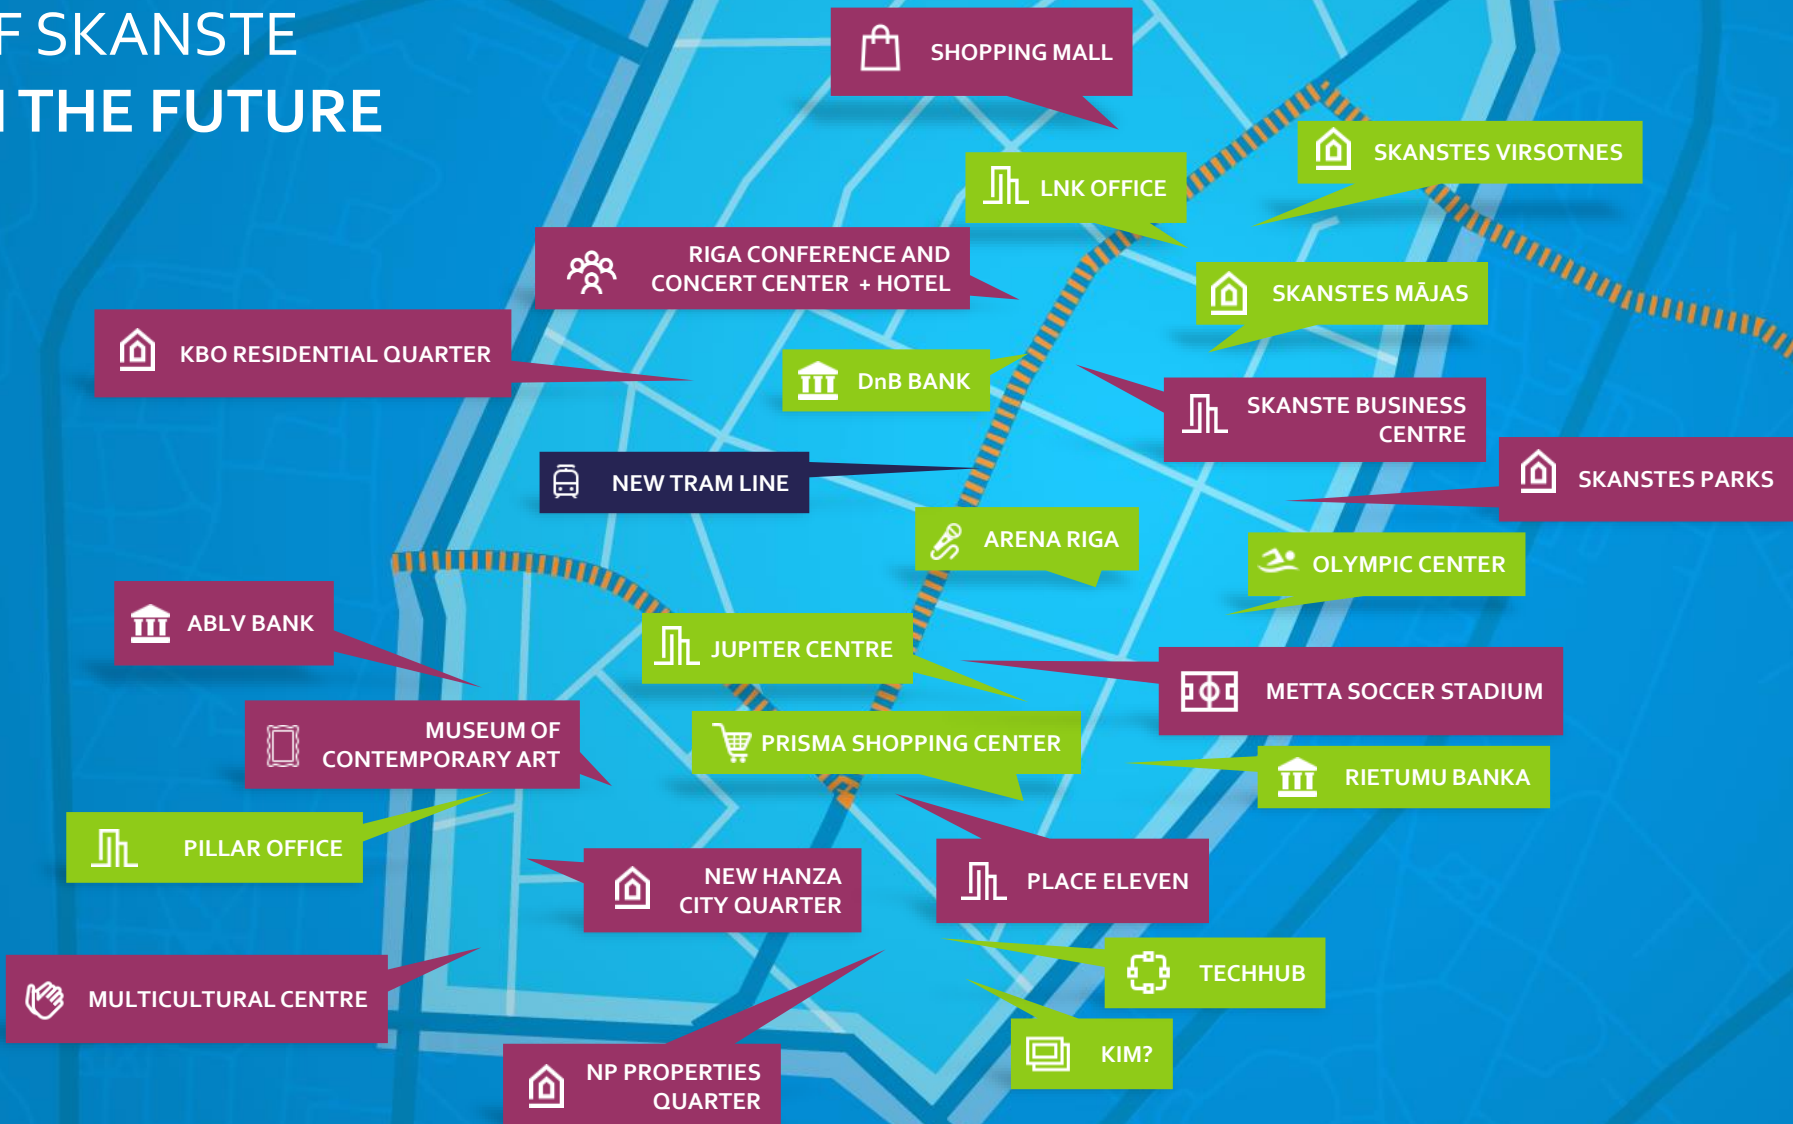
F SKANSTE
I THE FUTURE

SHOPPING MALL

LNK OFFICE

SKANSTES VIRSOTNES

RIGA CONFERENCE AND CONCERT CENTER + HOTEL

SKANSTES MĀJAS

KBO RESIDENTIAL QUARTER

DnB BANK

SKANSTE BUSINESS CENTRE

NEW TRAM LINE

SKANSTES PARKS

ARENA RIGA

OLYMPIC CENTER

ABLV BANK

JUPITER CENTRE

METTA SOCCER STADIUM

MUSEUM OF CONTEMPORARY ART

PRISMA SHOPPING CENTER

RIETUMU BANKA

PILLAR OFFICE

NEW HANZA CITY QUARTER

PLACE ELEVEN

TECHHUB

MULTICULTURAL CENTRE

KIM?

NP PROPERTIES QUARTER